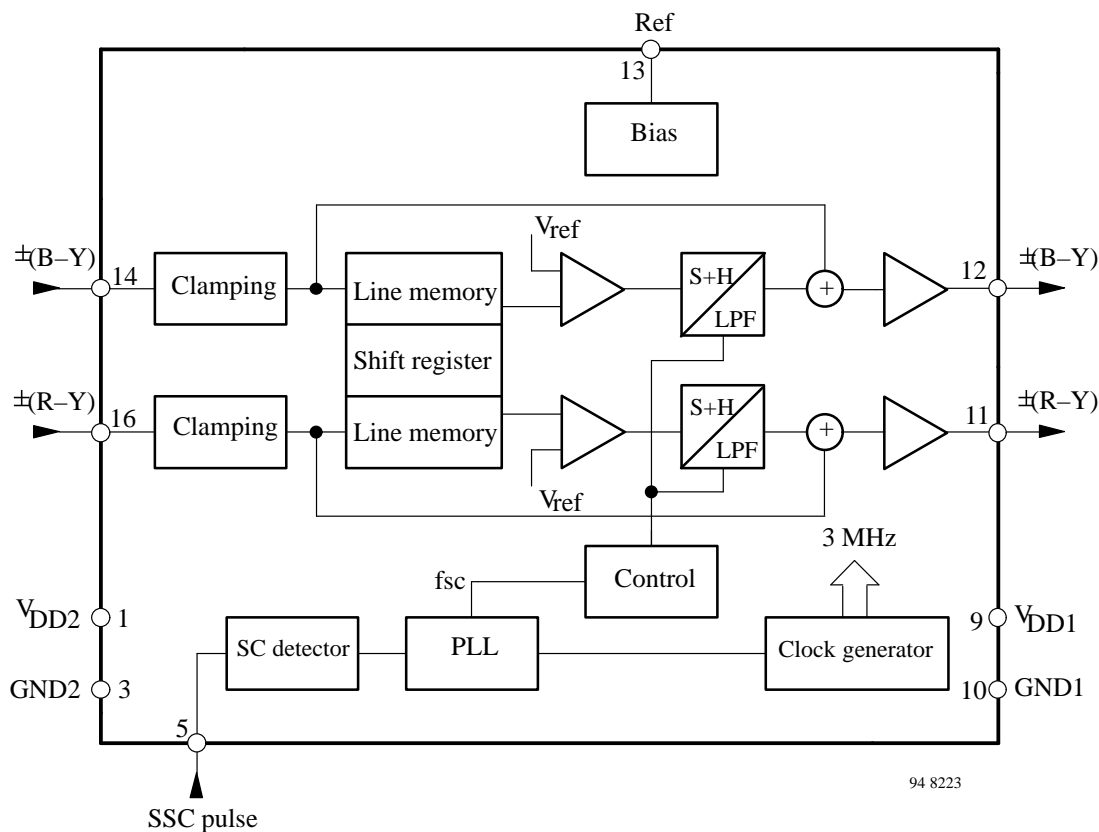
Ref
13
Bias
$V_{ref}$
±(B–Y)
14
Clamping
Line memory
S+H
LPF
+
12
±(B–Y)
Shift register
±(R–Y)
16
Clamping
Line memory
S+H
LPF
+
11
±(R–Y)
$V_{ref}$
3 MHz
fsc
Control
$V_{DD2}$
1
SC detector
PLL
Clock generator
9
$V_{DD1}$
GND2
3
10
GND1
5
94 8223
SSC pulse